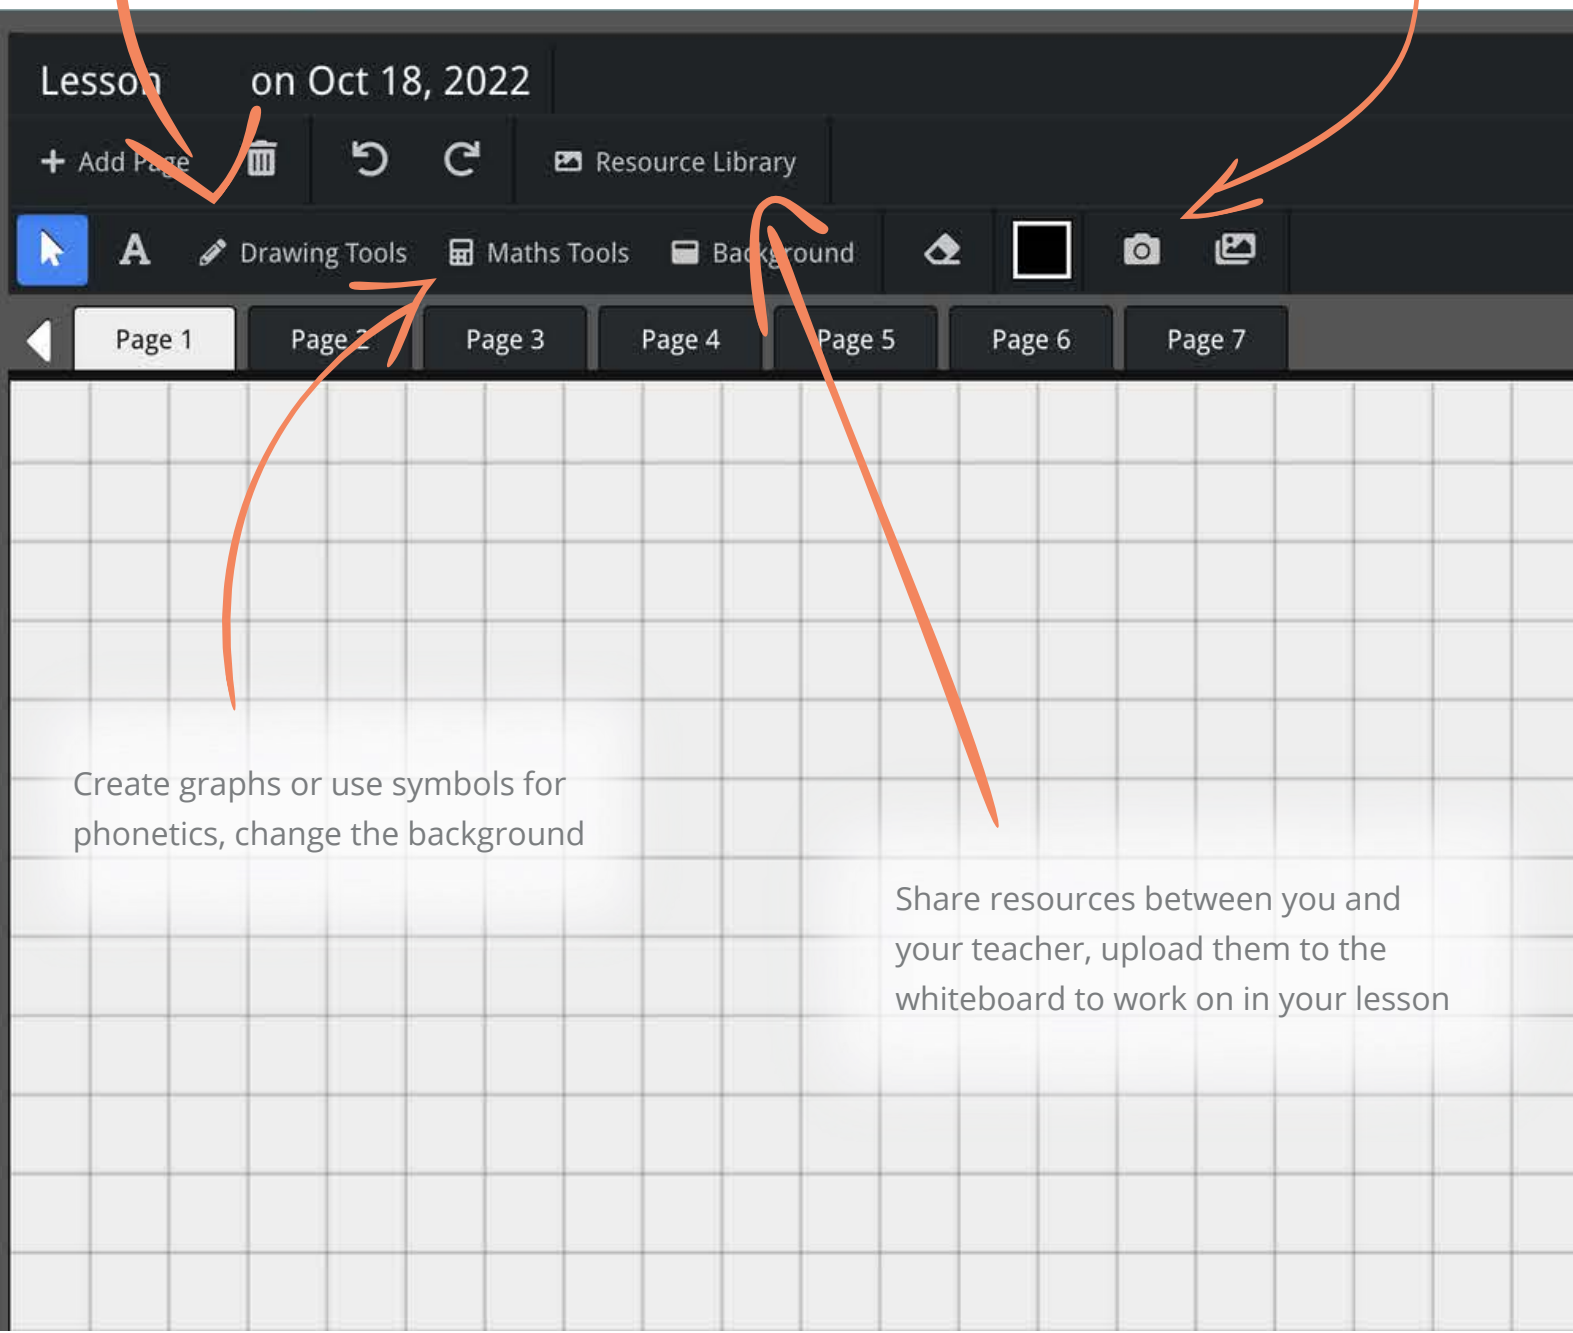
Lesson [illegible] on Oct 18, 2022

+ Add Page

Resource Library

A Drawing Tools Maths Tools Background

Page 1 Page 2 Page 3 Page 4 Page 5 Page 6 Page 7

Create graphs or use symbols for phonetics, change the background

Share resources between you and your teacher, upload them to the whiteboard to work on in your lesson